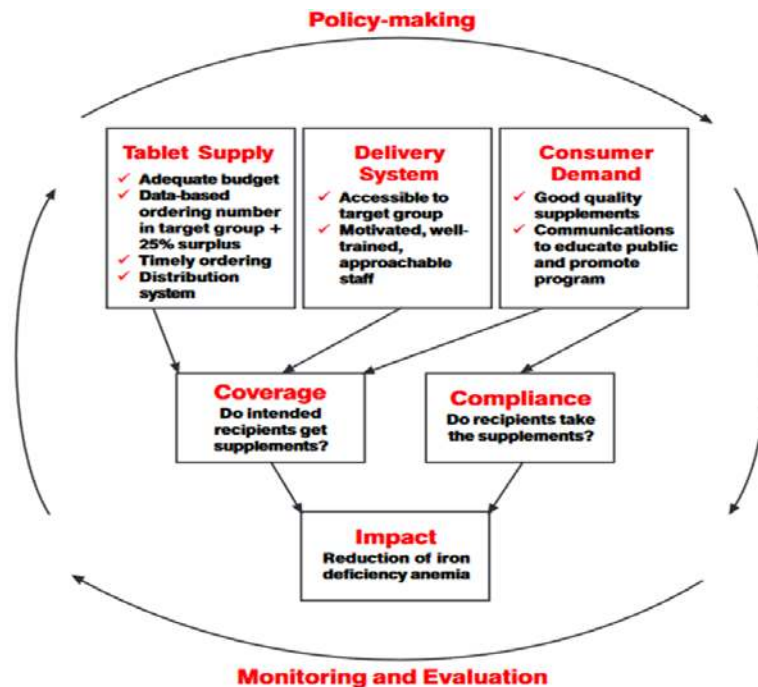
Policy-making

Tablet Supply
✓ Adequate budget
✓ Data-based ordering number in target group + 25% surplus
✓ Timely ordering
✓ Distribution system

Delivery System
✓ Accessible to target group
✓ Motivated, well-trained, approachable staff

Consumer Demand
✓ Good quality supplements
✓ Communications to educate public and promote program

Coverage
Do intended recipients get supplements?

Compliance
Do recipients take the supplements?

Impact
Reduction of iron deficiency anemia

Monitoring and Evaluation